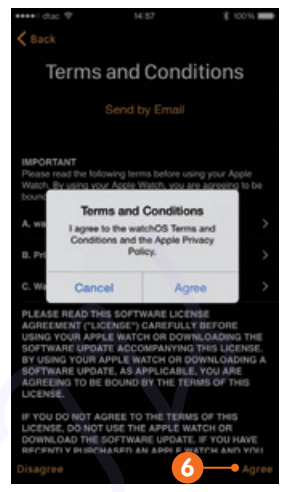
●●●●● dtac 14:57 100%

Back

Terms and Conditions

Send by Email

IMPORTANT
Please read the following terms before using your Apple Watch. By using your Apple Watch, you are agreeing to be bound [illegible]

A. wa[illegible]

B. Pri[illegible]

C. Wa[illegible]

Terms and Conditions
I agree to the watchOS Terms and Conditions and the Apple Privacy Policy.

Cancel
Agree

PLEASE READ THIS SOFTWARE LICENSE AGREEMENT ("LICENSE") CAREFULLY BEFORE USING YOUR APPLE WATCH OR DOWNLOADING THE SOFTWARE UPDATE ACCOMPANYING THIS LICENSE. BY USING YOUR APPLE WATCH OR DOWNLOADING A SOFTWARE UPDATE, AS APPLICABLE, YOU ARE AGREEING TO BE BOUND BY THE TERMS OF THIS LICENSE.

IF YOU DO NOT AGREE TO THE TERMS OF THIS LICENSE, DO NOT USE THE APPLE WATCH OR DOWNLOAD THE SOFTWARE UPDATE. IF YOU HAVE RECENTLY PURCHASED AN APPLE WATCH OR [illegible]

Disagree
6
Agree